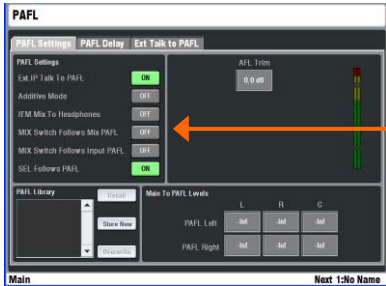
PAFL

PAFL Settings | PAFL Delay | Ext Talk to PAFL

PAFL Settings

Ext.IP Talk To PAFL ON

Additive Mode OFF

IEM Mix To Headphones OFF

MIX Switch Follows Mix PAFL OFF

MIX Switch Follows Input PAFL OFF

SEL Follows PAFL ON

AFL Trim

0.0 dB

PAFL Library

Recall

Store New

Overwrite

Main To PAFL Levels

| | L | R | C |
|---|---|---|---|
| PAFL Left | -Inf | -Inf | -Inf |
| PAFL Right | -Inf | -Inf | -Inf |

Main

Next 1:No Name